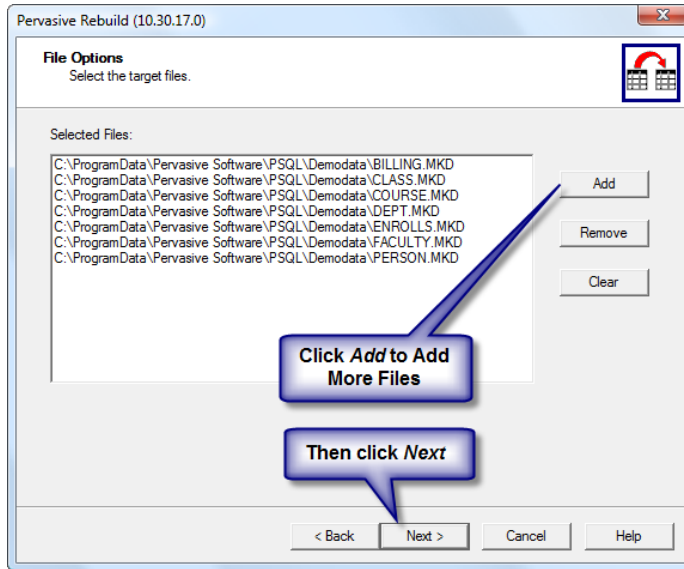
Pervasive Rebuild (10.30.17.0)

File Options
Select the target files.

Selected Files:

C:\ProgramData\Pervasive Software\PSQL\Demodata\BILLING.MKD
C:\ProgramData\Pervasive Software\PSQL\Demodata\CLASS.MKD
C:\ProgramData\Pervasive Software\PSQL\Demodata\COURSE.MKD
C:\ProgramData\Pervasive Software\PSQL\Demodata\DEPT.MKD
C:\ProgramData\Pervasive Software\PSQL\Demodata\ENROLLS.MKD
C:\ProgramData\Pervasive Software\PSQL\Demodata\FACULTY.MKD
C:\ProgramData\Pervasive Software\PSQL\Demodata\PERSON.MKD

Add

Remove

Clear

Click *Add* to Add More Files

Then click *Next*

< Back

Next >

Cancel

Help